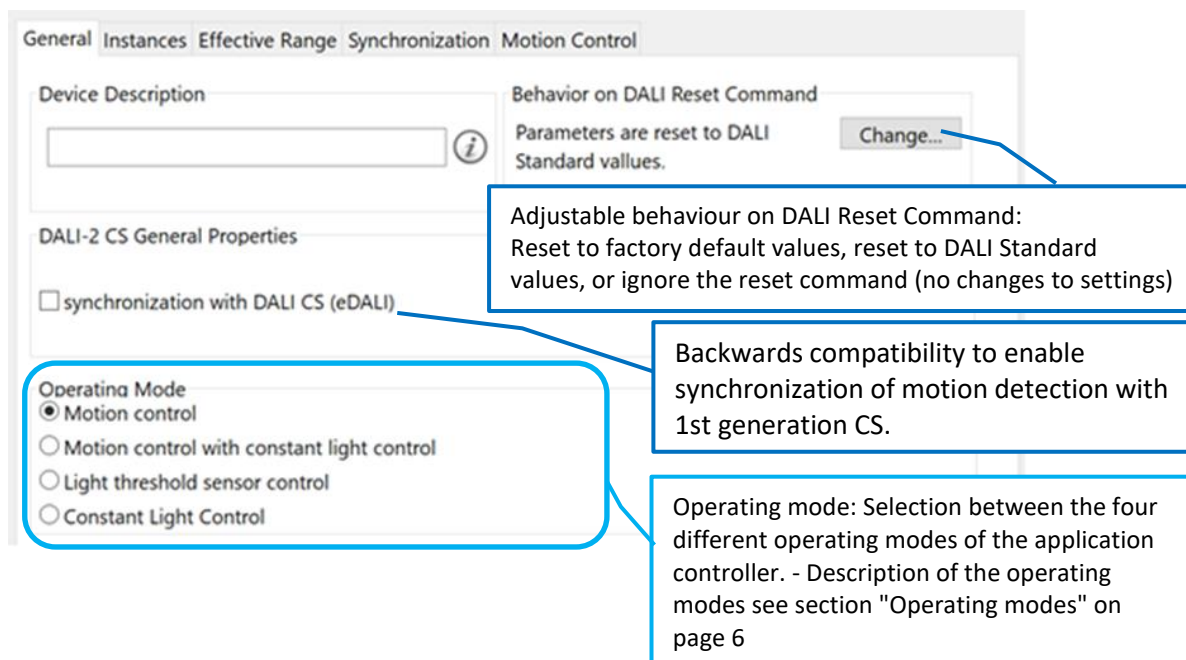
General | Instances | Effective Range | Synchronization | Motion Control

Device Description

Behavior on DALI Reset Command

Parameters are reset to DALI Standard vallues.

Change...

Adjustable behaviour on DALI Reset Command: Reset to factory default values, reset to DALI Standard values, or ignore the reset command (no changes to settings)

DALI-2 CS General Properties

synchronization with DALI CS (eDALI)

Backwards compatibility to enable synchronization of motion detection with 1st generation CS.

Operating Mode
Motion control
Motion control with constant light control
Light threshold sensor control
Constant Light Control

Operating mode: Selection between the four different operating modes of the application controller. - Description of the operating modes see section "Operating modes" on page 6